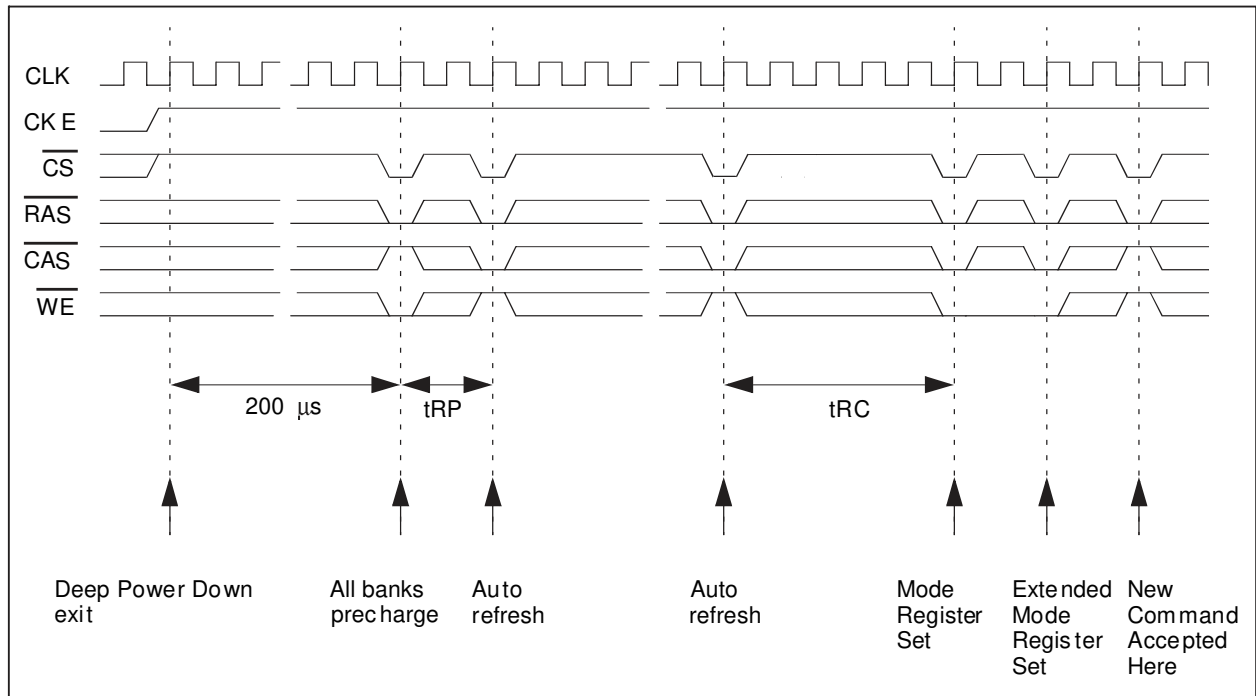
CLK

CKE

$\overline{CS}$

$\overline{RAS}$

$\overline{CAS}$

$\overline{WE}$

200 µs

tRP

tRC

Deep Power Down exit

All banks precharge

Auto refresh

Auto refresh

Mode Register Set

Extended Mode Register Set

New Command Accepted Here